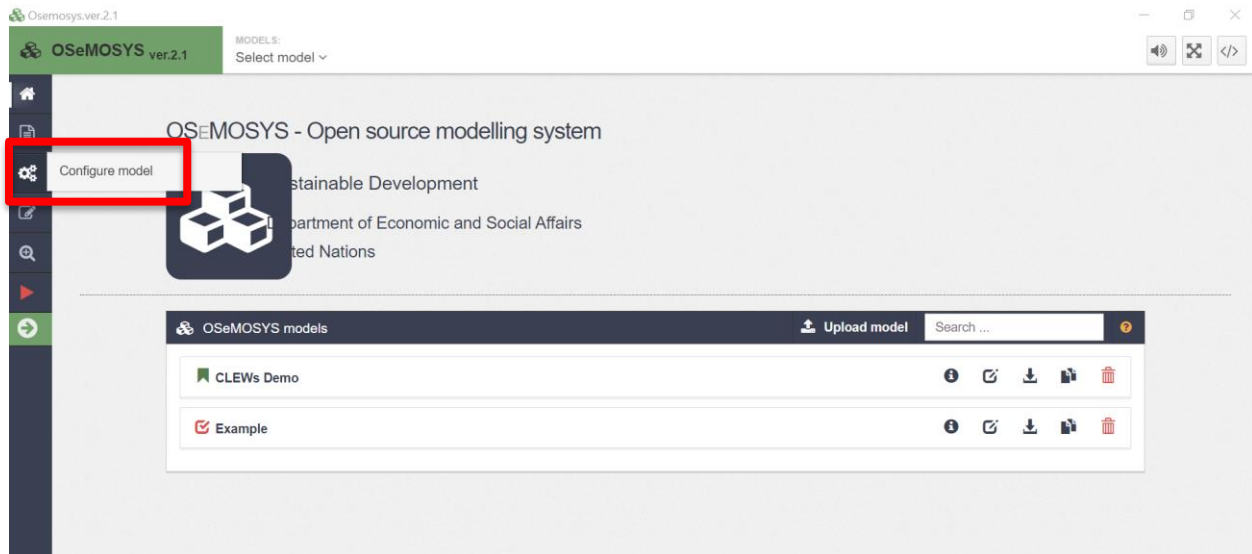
Osemosys.ver.2.1

OSeMOSYS ver.2.1

MODELS:
Select model

Configure model

OSeMOSYS - Open source modelling system

stainable Development

partment of Economic and Social Affairs

ted Nations

OSeMOSYS models

Upload model

Search ...

CLEWs Demo

Example